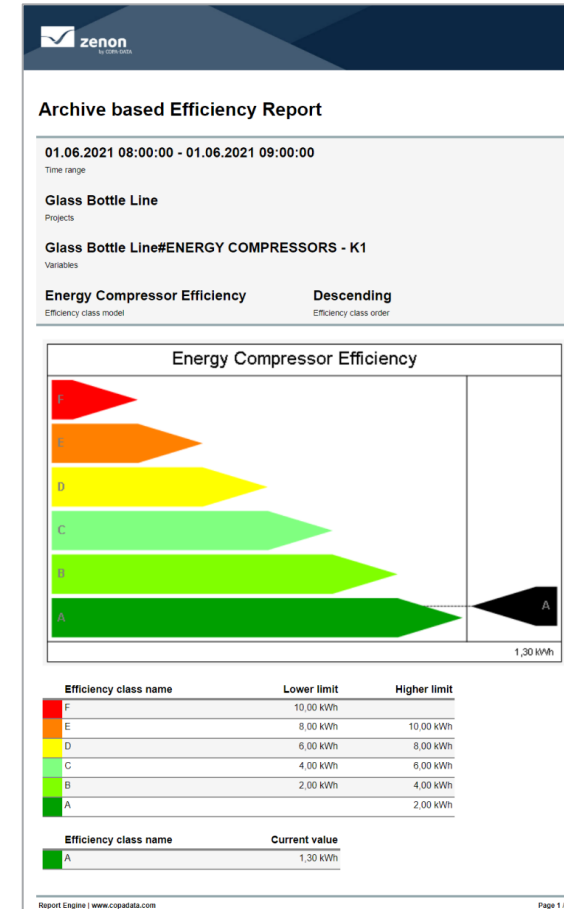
zenon
by COPA-DATA

Archive based Efficiency Report

01.06.2021 08:00:00 - 01.06.2021 09:00:00
Time range

Glass Bottle Line
Projects

Glass Bottle Line#ENERGY COMPRESSORS - K1
Variables

Energy Compressor Efficiency
Efficiency class model

Descending
Efficiency class order

Energy Compressor Efficiency

F
E
D
C
B
A

A

1,30 kWh

| | Efficiency class name | Lower limit | Higher limit |
|---|---|---|---|
| | F | 10,00 kWh | |
| | E | 8,00 kWh | 10,00 kWh |
| | D | 6,00 kWh | 8,00 kWh |
| | C | 4,00 kWh | 6,00 kWh |
| | B | 2,00 kWh | 4,00 kWh |
| | A | | 2,00 kWh |

| | Efficiency class name | Current value |
|---|---|---|
| | A | 1,30 kWh |

Report Engine | www.copadata.com

Page 1 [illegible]